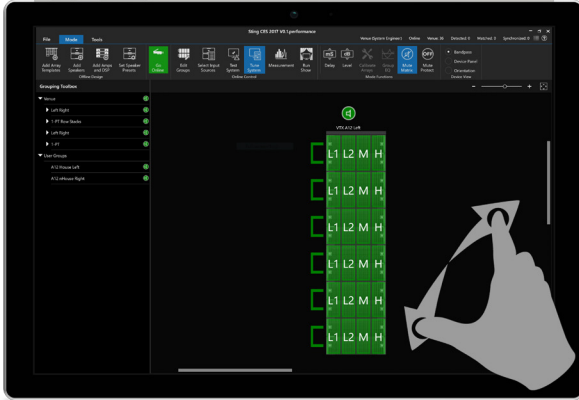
Sting CES 2017 V0.1.performance

File Mode Tools

Venue Dynamic Engineer | Online Venue: 36 Detected: 0 Watched: 3 Synchronized: 0

Add Array Templates
Add Speakers
Add Amps and DSP
Set Speaker Presets
Offline Design
Go Online
Edit Groups
Select Input Sources
Test System
Tune System
Measurement
Run Show
Online Control
Delay
Level
Calibrate Arrays
Group EQ
Mode Functions
Mute Matrix
Mute Protect
Bandpass
Device Panel
Orientation
Device View

Grouping Toolbox

Venue
Left Right
1-P1 Row Stacks
Left Right
1-P1
User Groups
A1-L House Left
A1-U nHouse Right

VTX A12 Left

| L1 | L2 | M | H |
|---|---|---|---|
| L1 | L2 | M | H |
| L1 | L2 | M | H |
| L1 | L2 | M | H |
| L1 | L2 | M | H |
| L1 | L2 | M | H |